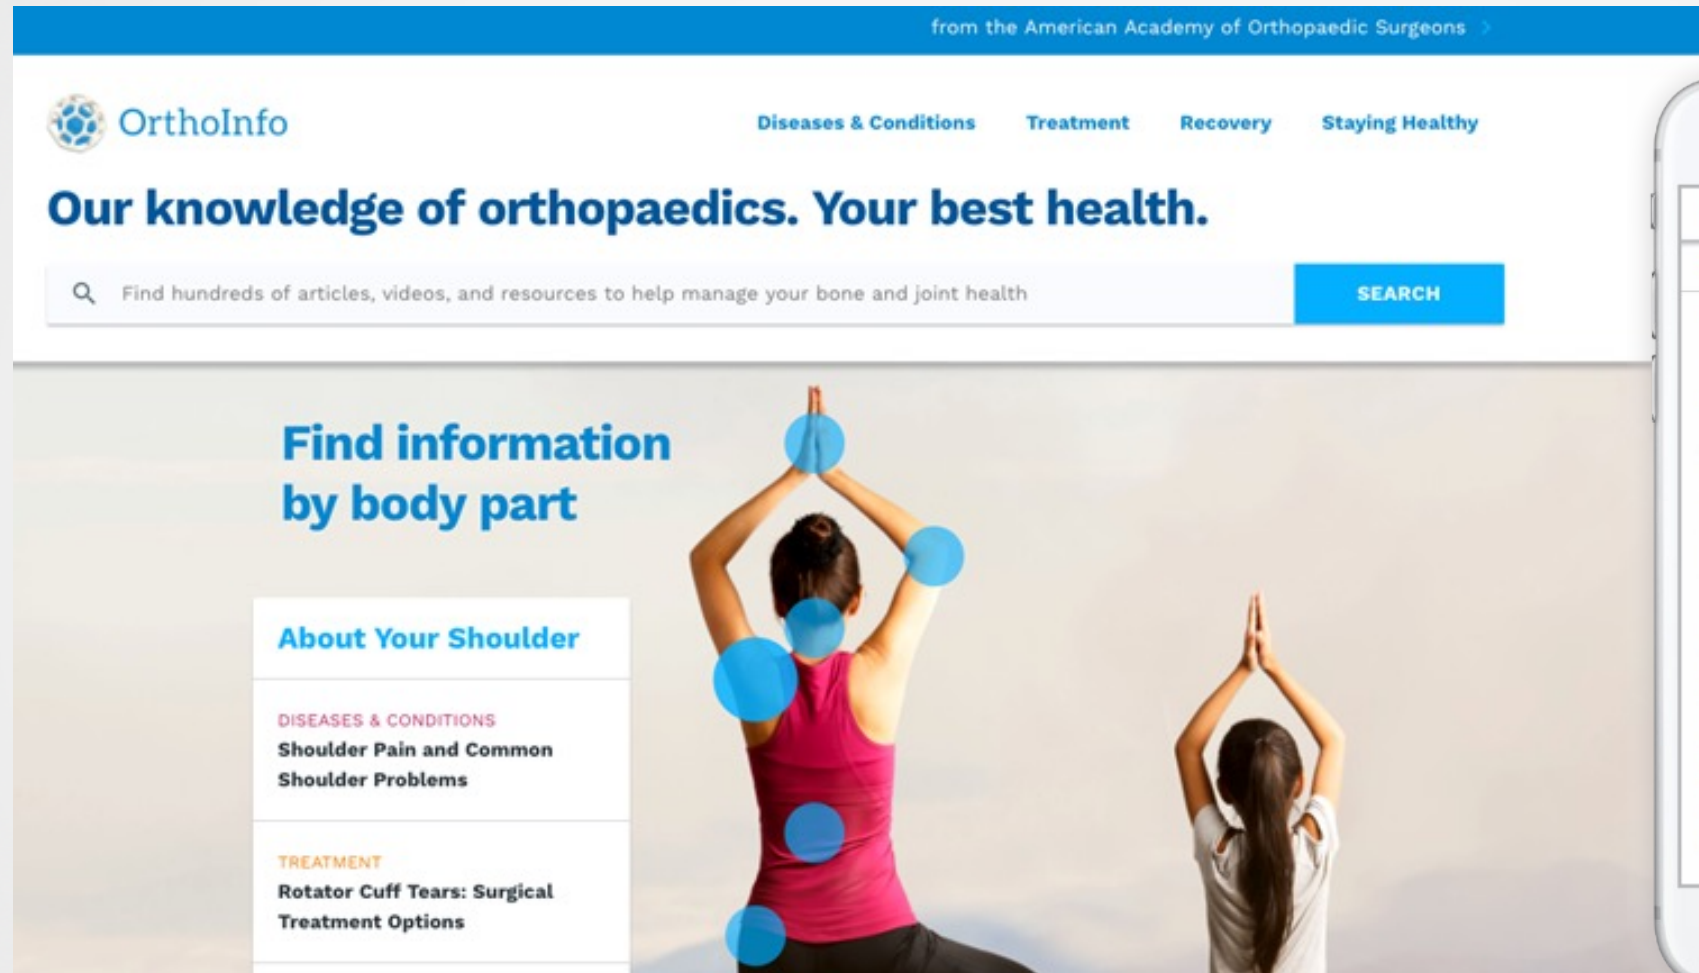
from the American Academy of Orthopaedic Surgeons

OrthoInfo

Diseases & Conditions Treatment Recovery Staying Healthy

Our knowledge of orthopaedics. Your best health.

Find hundreds of articles, videos, and resources to help manage your bone and joint health

SEARCH

Find information by body part

About Your Shoulder

DISEASES & CONDITIONS
Shoulder Pain and Common Shoulder Problems

TREATMENT
Rotator Cuff Tears: Surgical Treatment Options